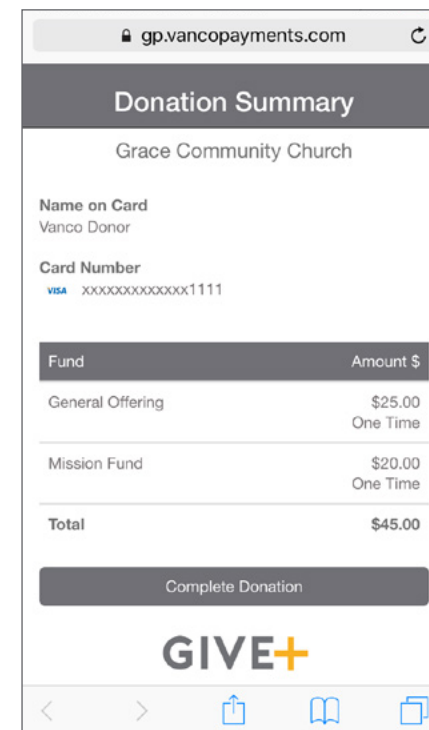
gp.vancopayments.com

Donation Summary

Grace Community Church

Name on Card
Vanco Donor

Card Number
VISA xxxxxxxxxxxx1111

| Fund | Amount $ |
|---|---|
| General Offering | $25.00 One Time |
| Mission Fund | $20.00 One Time |
| Total | $45.00 |

Complete Donation

GIVE+